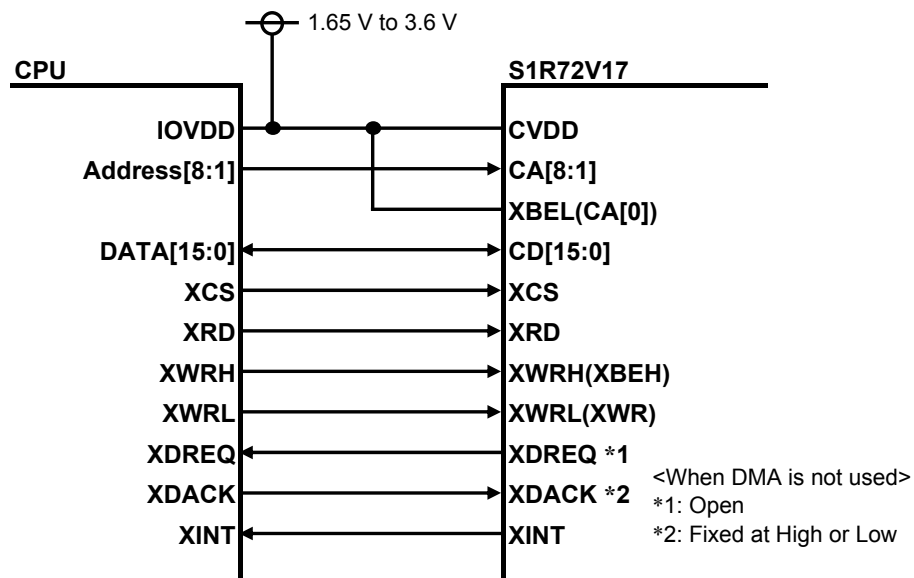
1.65 V to 3.6 V

CPU

S1R72V17

IOVDD
Address[8:1]
DATA[15:0]
XCS
XRD
XWRH
XWRL
XDREQ
XDACK
XINT

CVDD
CA[8:1]
XBEL(CA[0])
CD[15:0]
XCS
XRD
XWRH(XBEH)
XWRL(XWR)
XDREQ *1
XDACK *2
XINT

<When DMA is not used>
*1: Open
*2: Fixed at High or Low